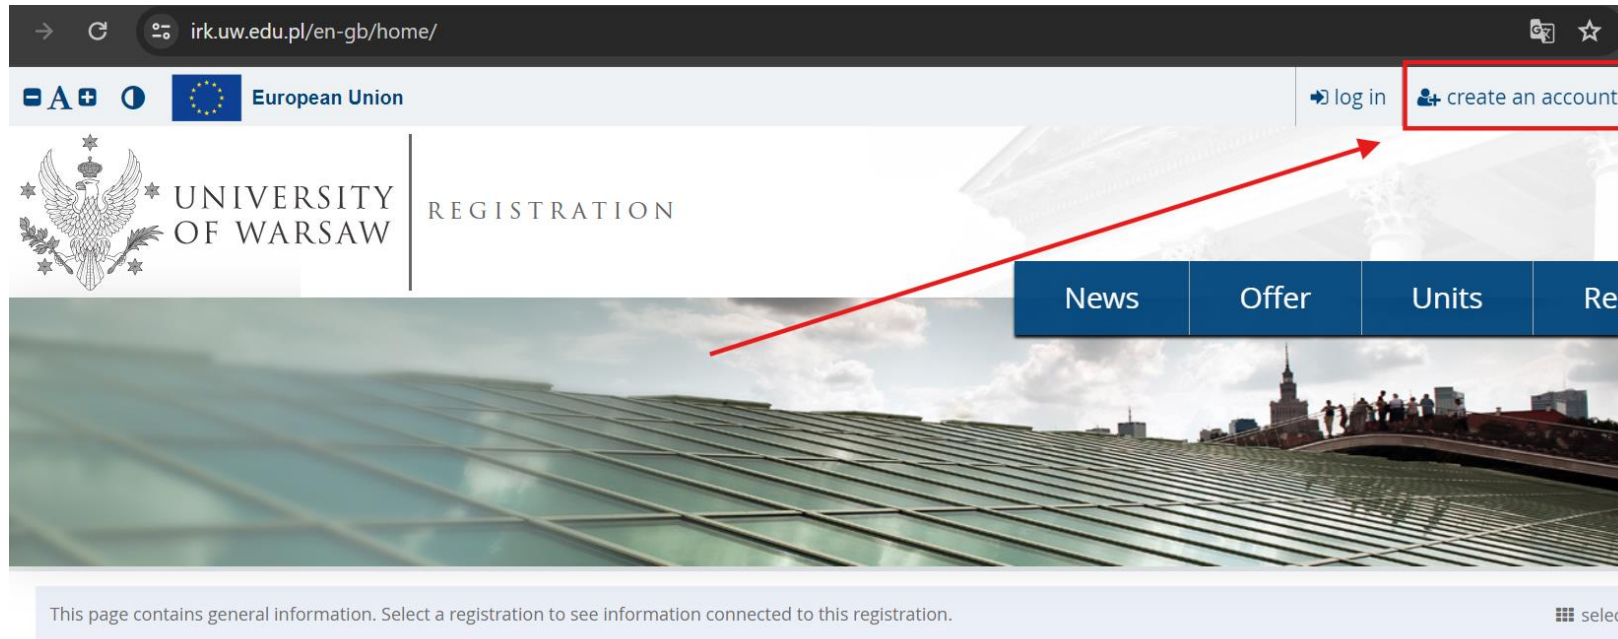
irk.uw.edu.pl/en-gb/home/

A

European Union

log in

create an account

UNIVERSITY OF WARSAW

REGISTRATION

News

Offer

Units

Re

This page contains general information. Select a registration to see information connected to this registration.

sele